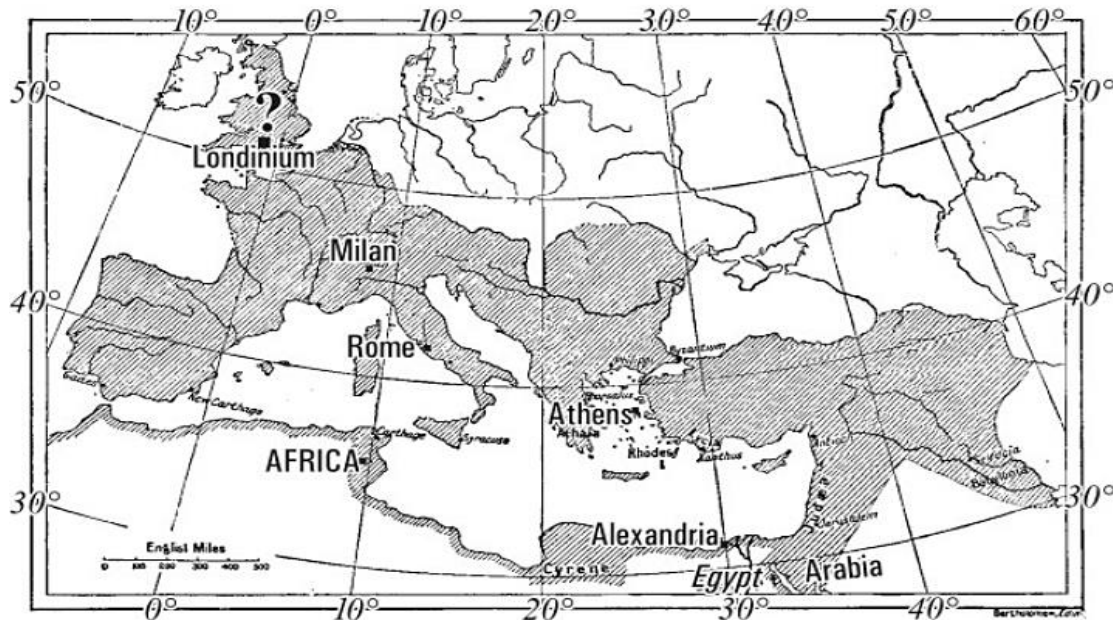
10° 0° 10° 20° 30° 40° 50° 60°

50° 50°

?

Londinium

Milan

40° 40°

Rome

Gades

New Carthage

Byzantium

Athens

Athens

Carthage

Syracuse

Rhodes

AFRICA

30° 30°

Antioch

Jerusalem

Seleucia

Babylonia

Alexandria

Cyrene

Egypt

Arabia

English Miles

0 100 200 300 400 500

0° 10° 20° 30° 40°

Bartholomew, Edin.